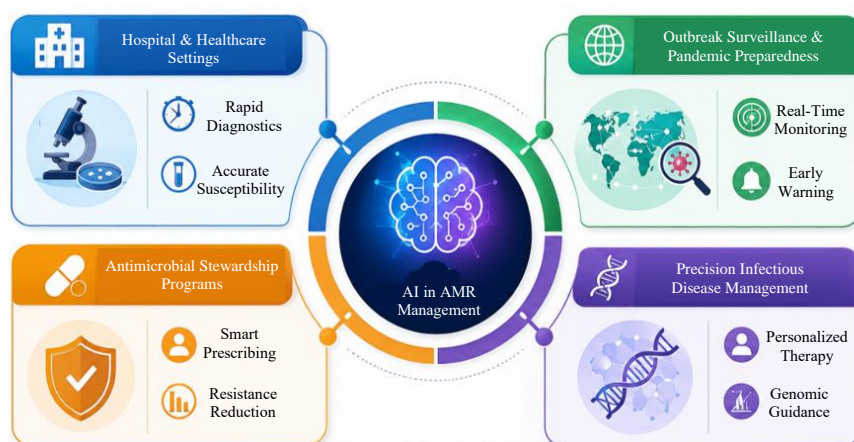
Hospital & Healthcare Settings

Rapid Diagnostics

Accurate Susceptibility

Outbreak Surveillance & Pandemic Preparedness

Real-Time Monitoring

Early Warning

AI in AMR Management

Antimicrobial Stewardship Programs

Smart Prescribing

Resistance Reduction

Precision Infectious Disease Management

Personalized Therapy

Genomic Guidance